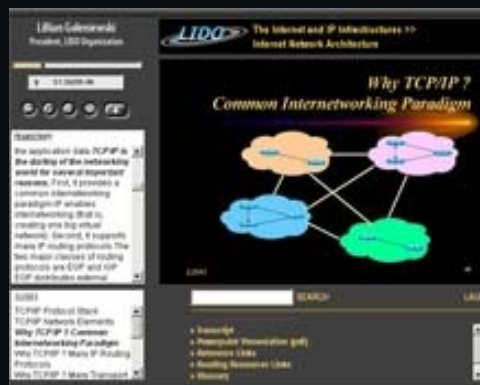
Lillian Goleniewski
President, LIDO Organization

LIDO

The Internet and IP Infrastructures >> Internet Network Architecture

Why TCP/IP ?
Common Internetworking Paradigm

transcript

the application data TCP/IP is the darling of the networking world for several important reasons. First, it provides a common internetworking paradigm IP enables internetworking (that is, creating one big virtual network). Second, it supports many IP routing protocols The two major classes of routing protocols are EGP and IGP. EGP distributes external

slides

TCP/IP Protocol Stack
TCP/IP Network Elements
Why TCP/IP ? Common Internetworking Paradigm
Why TCP/IP ? Many IP Routing Protocols
Why TCP/IP ? Many Transport

SEARCH

» Transcript
» Powerpoint Presentation (pdf)
» Reference Links
» Reading Resources Links
» Glossary